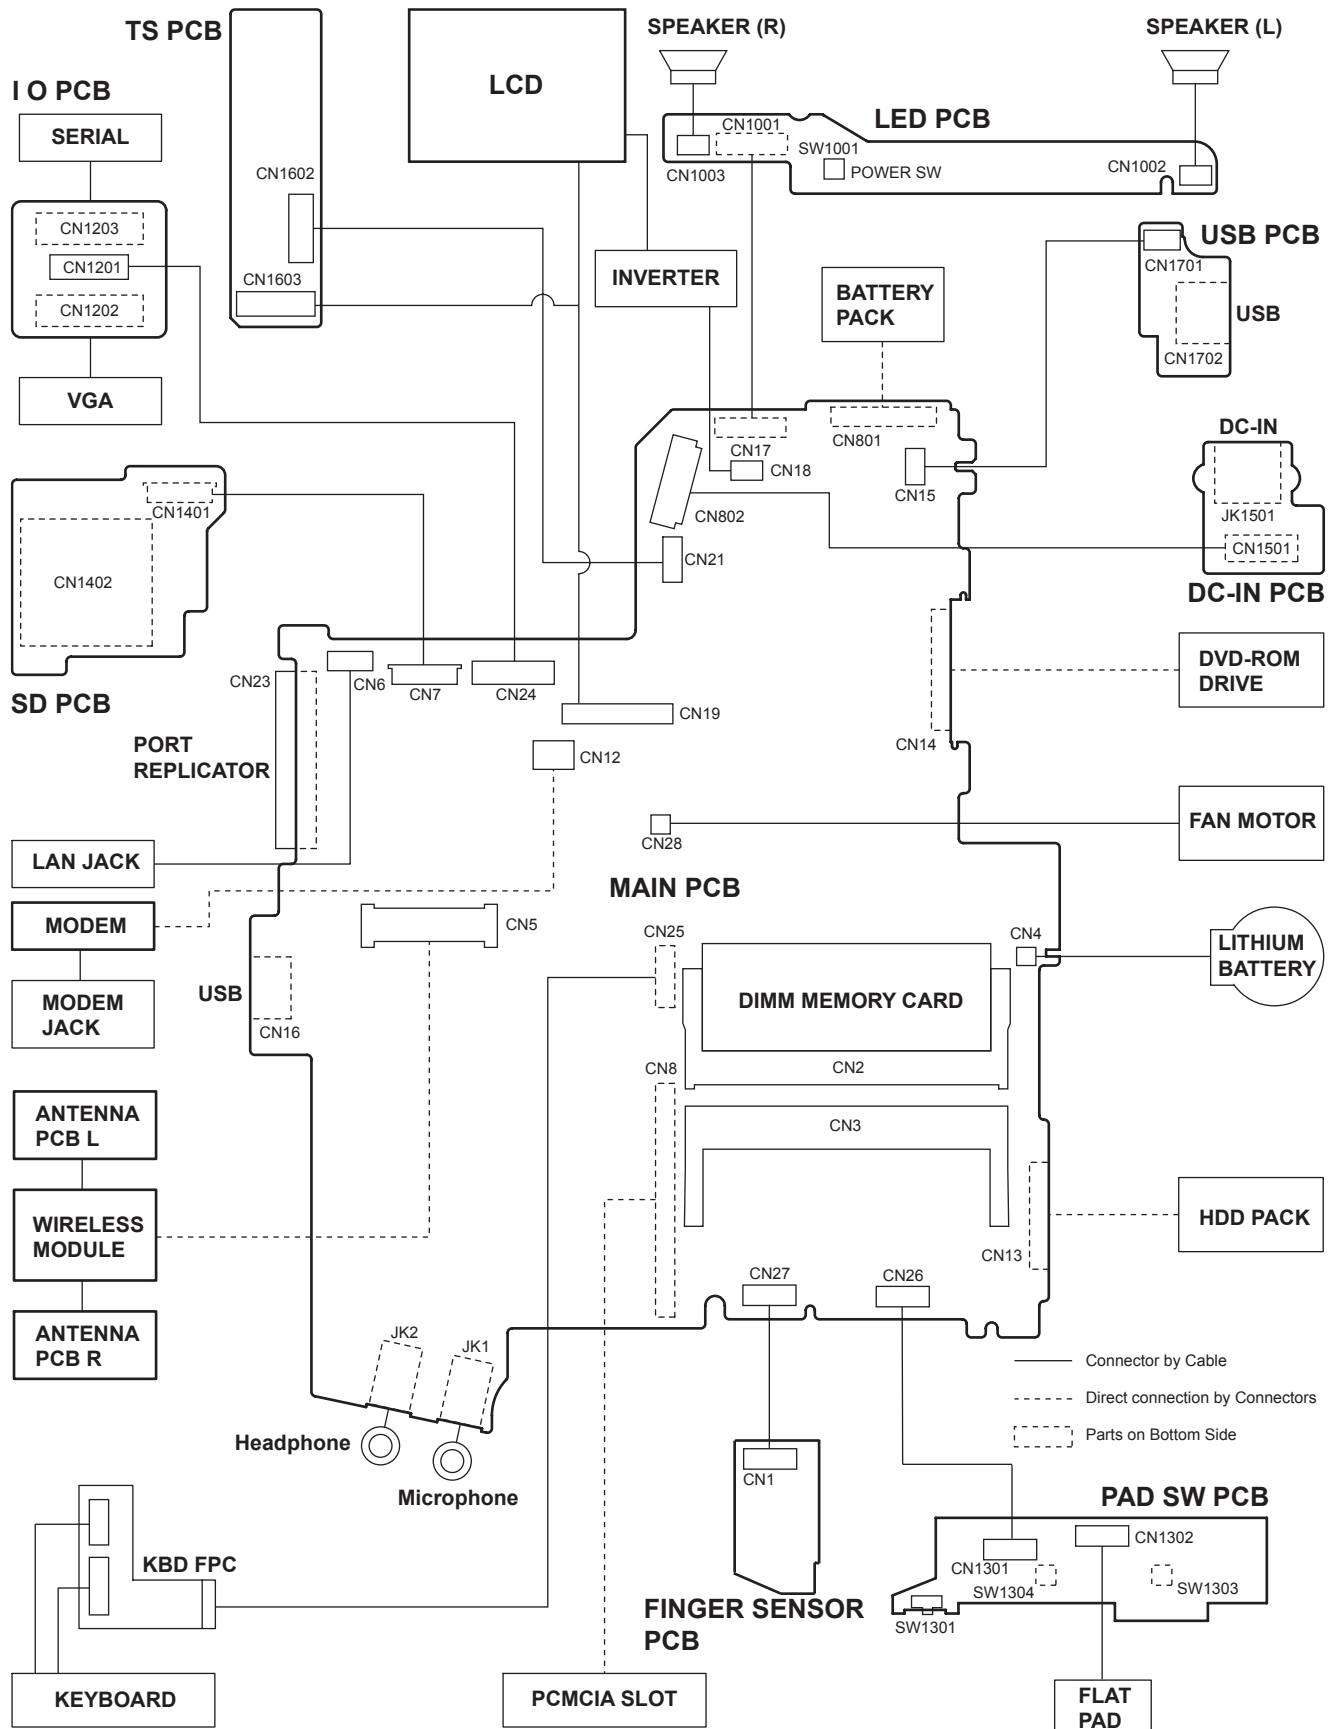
TS PCB

LCD

SPEAKER (R)

SPEAKER (L)

I O PCB

SERIAL

CN1203

CN1201

CN1202

VGA

CN1602

CN1603

LED PCB

CN1001

SW1001

POWER SW

CN1003

CN1002

INVERTER

BATTERY PACK

USB PCB

CN1701

USB

CN1702

CN17

CN18

CN801

CN15

DC-IN

JK1501

CN1501

DC-IN PCB

CN1401

CN1402

CN802

CN21

SD PCB

CN23

CN6

CN7

CN24

CN19

DVD-ROM DRIVE

CN14

PORT REPLICATOR

CN12

FAN MOTOR

CN28

LAN JACK

MAIN PCB

MODEM

CN5

CN25

CN4

LITHIUM BATTERY

MODEM JACK

USB

CN16

DIMM MEMORY CARD

CN2

CN8

CN3

ANTENNA PCB L

WIRELESS MODULE

HDD PACK

CN13

ANTENNA PCB R

CN27

CN26

JK2

JK1

Connector by Cable

Direct connection by Connectors

Parts on Bottom Side

Headphone

Microphone

CN1

PAD SW PCB

CN1302

CN1301

SW1304

SW1303

KBD FPC

FINGER SENSOR PCB

SW1301

KEYBOARD

PCMCIA SLOT

FLAT PAD